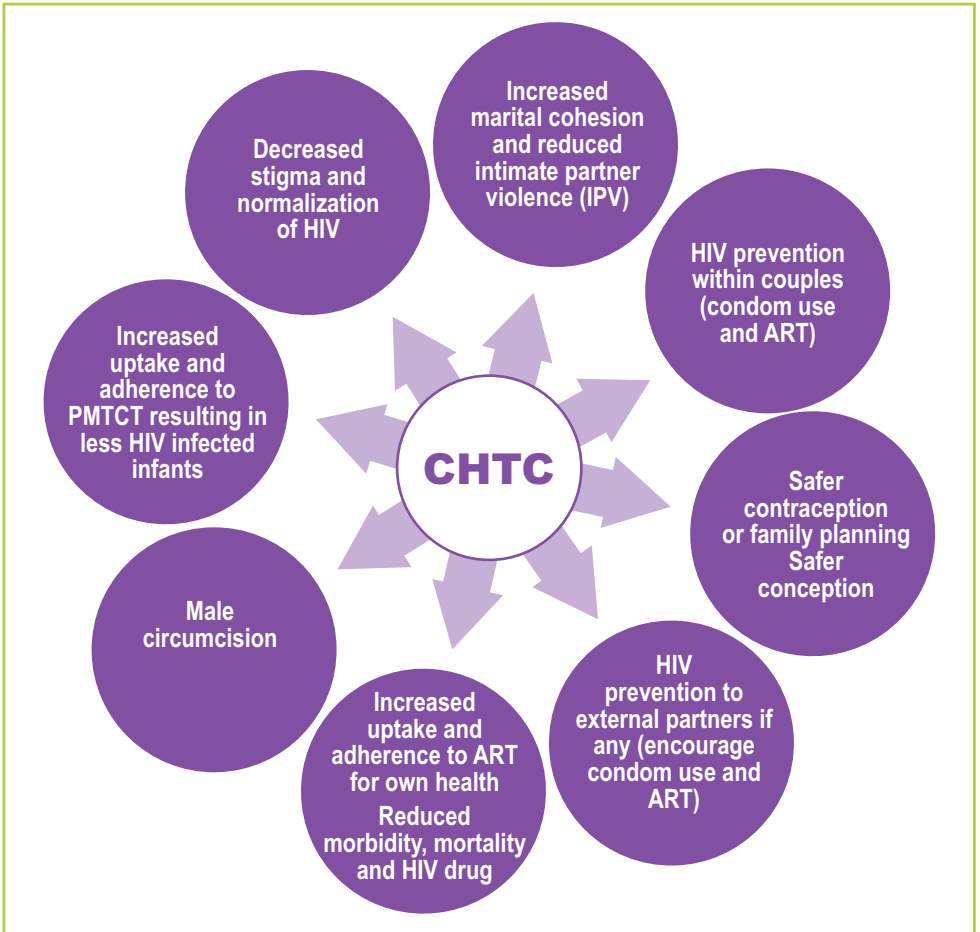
CHTC

Increased marital cohesion and reduced intimate partner violence (IPV)

HIV prevention within couples (condom use and ART)

Safer contraception or family planning Safer conception

HIV prevention to external partners if any (encourage condom use and ART)

Increased uptake and adherence to ART for own health Reduced morbidity, mortality and HIV drug

Male circumcision

Increased uptake and adherence to PMTCT resulting in less HIV infected infants

Decreased stigma and normalization of HIV